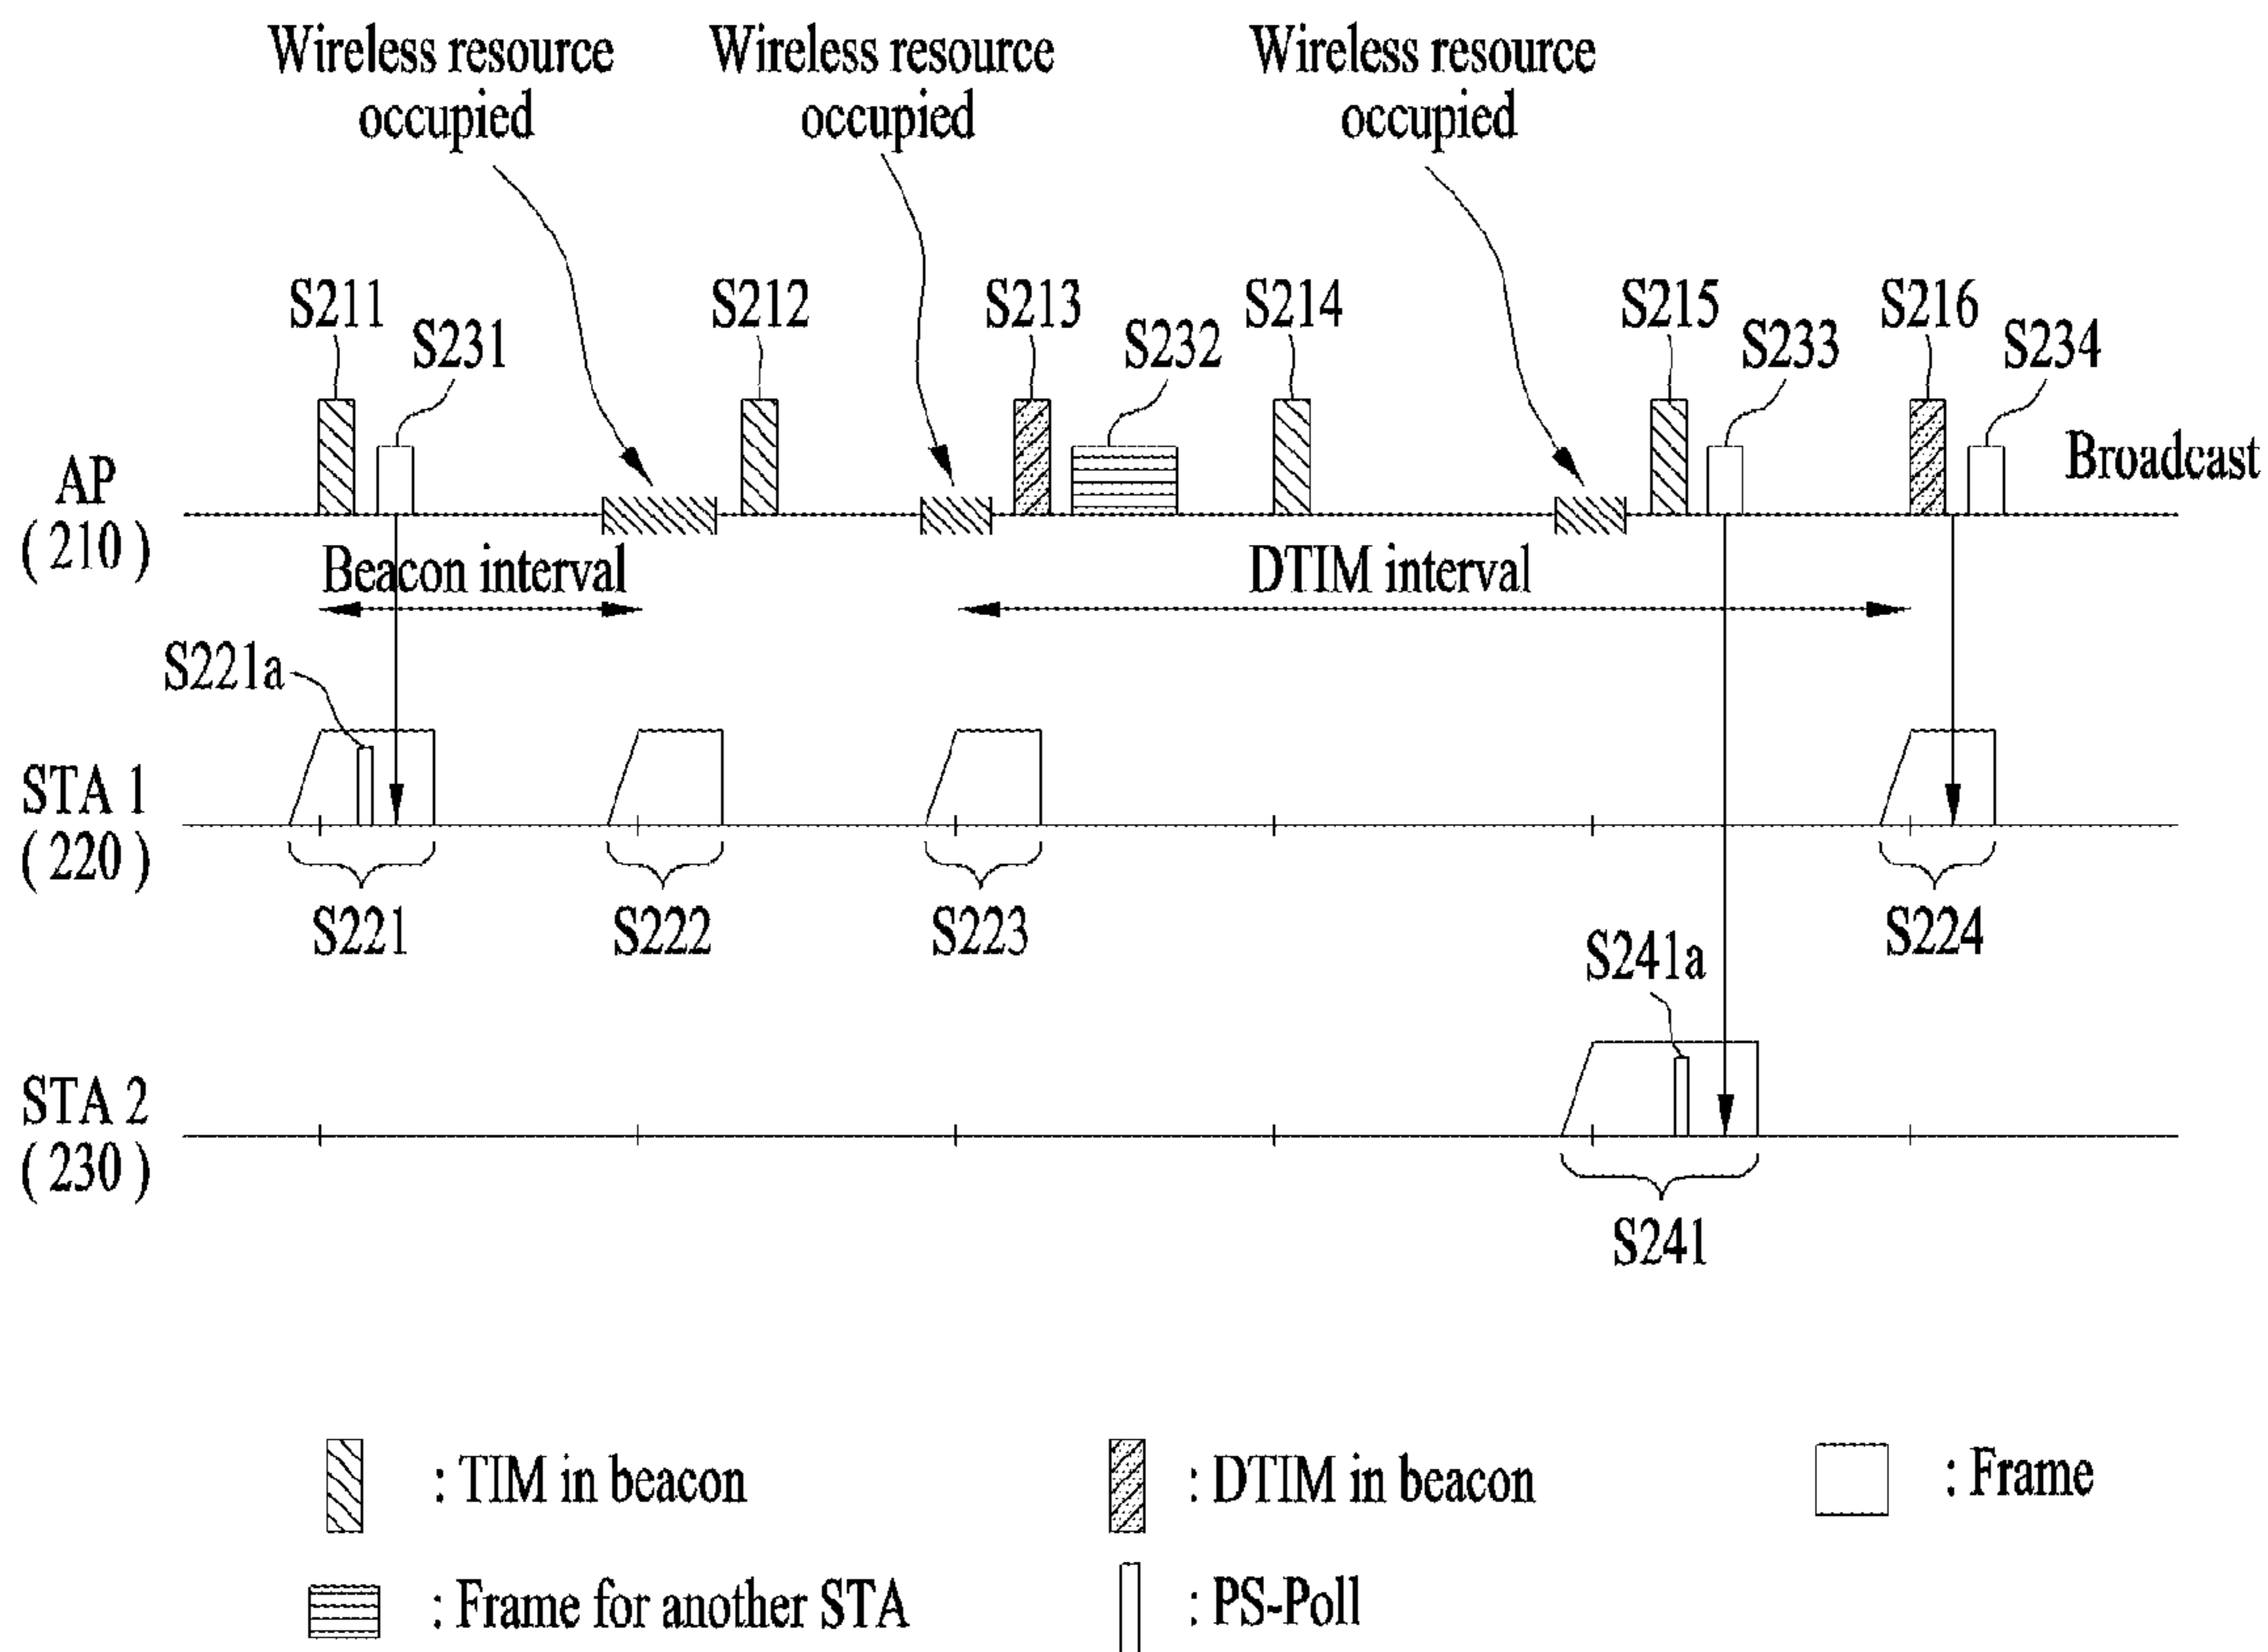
Wireless resource occupied

Wireless resource occupied

Wireless resource occupied

S211
S231
S212
S213
S232
S214
S215
S233
S216
S234

AP
( 210 )

Broadcast

Beacon interval

DTIM interval

S221a

STA 1
( 220 )

S221
S222
S223
S224

S241a

STA 2
( 230 )

S241

: TIM in beacon

: DTIM in beacon

: Frame

: Frame for another STA

: PS-Poll